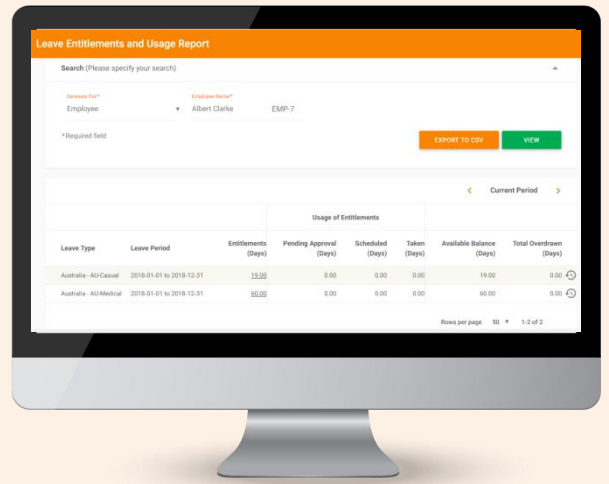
Leave Entitlements and Usage Report

Search (Please specify your search)

Generate For*
Employee

Employee Name*
Albert Clarke EMP-7

* Required field

EXPORT TO CSV

VIEW

Current Period

| Leave Type | Leave Period | Entitlements (Days) | Pending Approval (Days) | Scheduled (Days) | Taken (Days) | Available Balance (Days) | Total Overdrawn (Days) |
|---|---|---|---|---|---|---|---|
| | | | Usage of Entitlements | | | | |
| Australia - AU-Casual | 2018-01-01 to 2018-12-31 | 19.00 | 0.00 | 0.00 | 0.00 | 19.00 | 0.00 |
| Australia - AU-Medical | 2018-01-01 to 2018-12-31 | 60.00 | 0.00 | 0.00 | 0.00 | 60.00 | 0.00 |

Rows per page 50 1-2 of 2